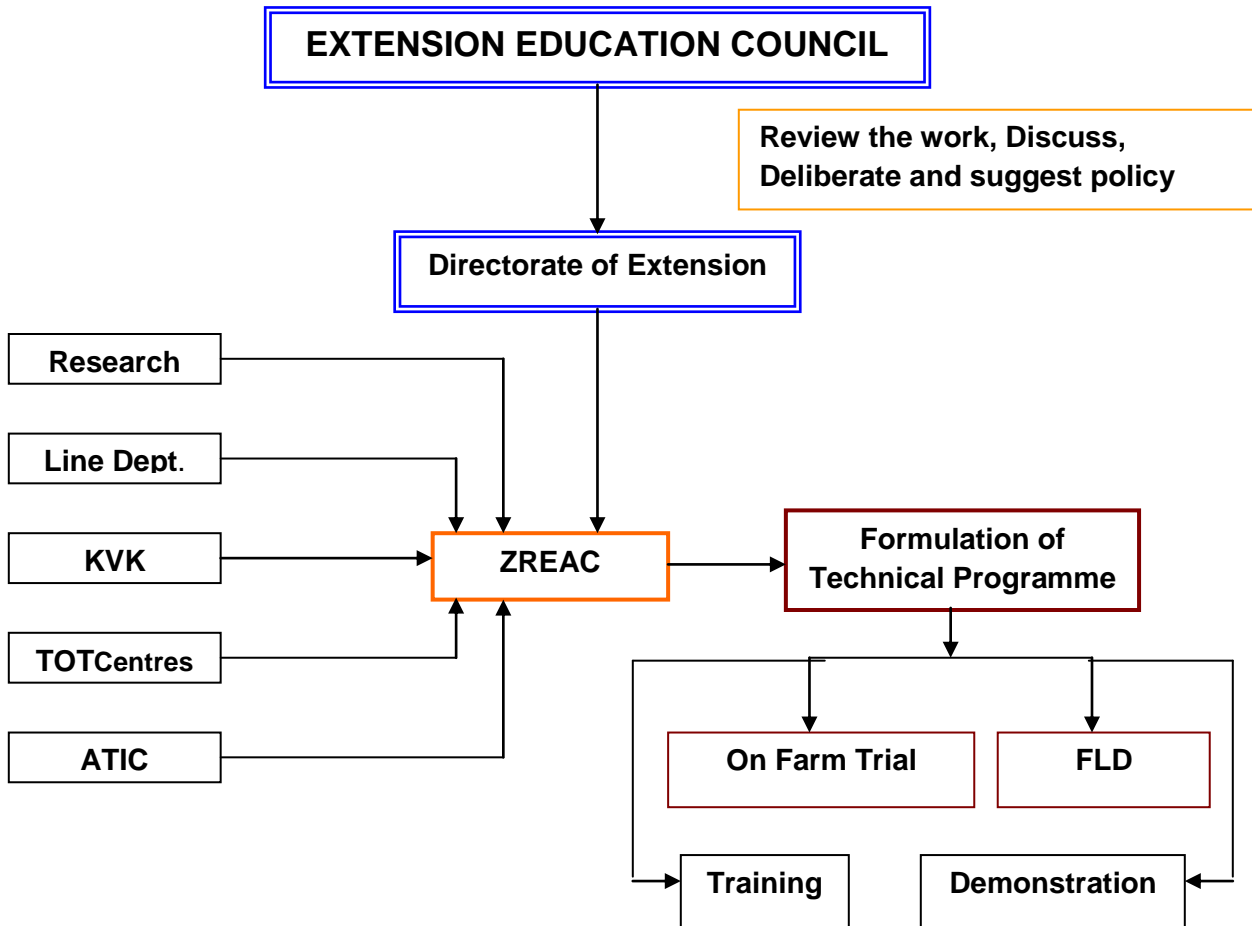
EXTENSION EDUCATION COUNCIL

Review the work, Discuss, Deliberate and suggest policy

Directorate of Extension

Research

Line Dept.

KVK

TOTCentres

ATIC

ZREAC

Formulation of Technical Programme

On Farm Trial

FLD

Training

Demonstration